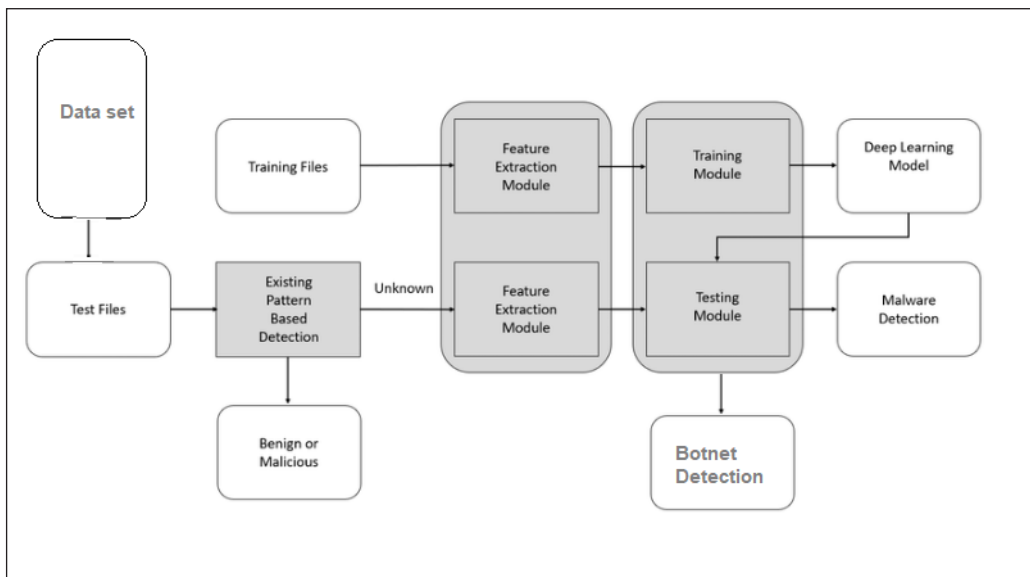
Data set

Training Files

Feature Extraction Module

Training Module

Deep Learning Model

Test Files

Existing Pattern Based Detection

Unknown

Feature Extraction Module

Testing Module

Malware Detection

Benign or Malicious

Botnet Detection